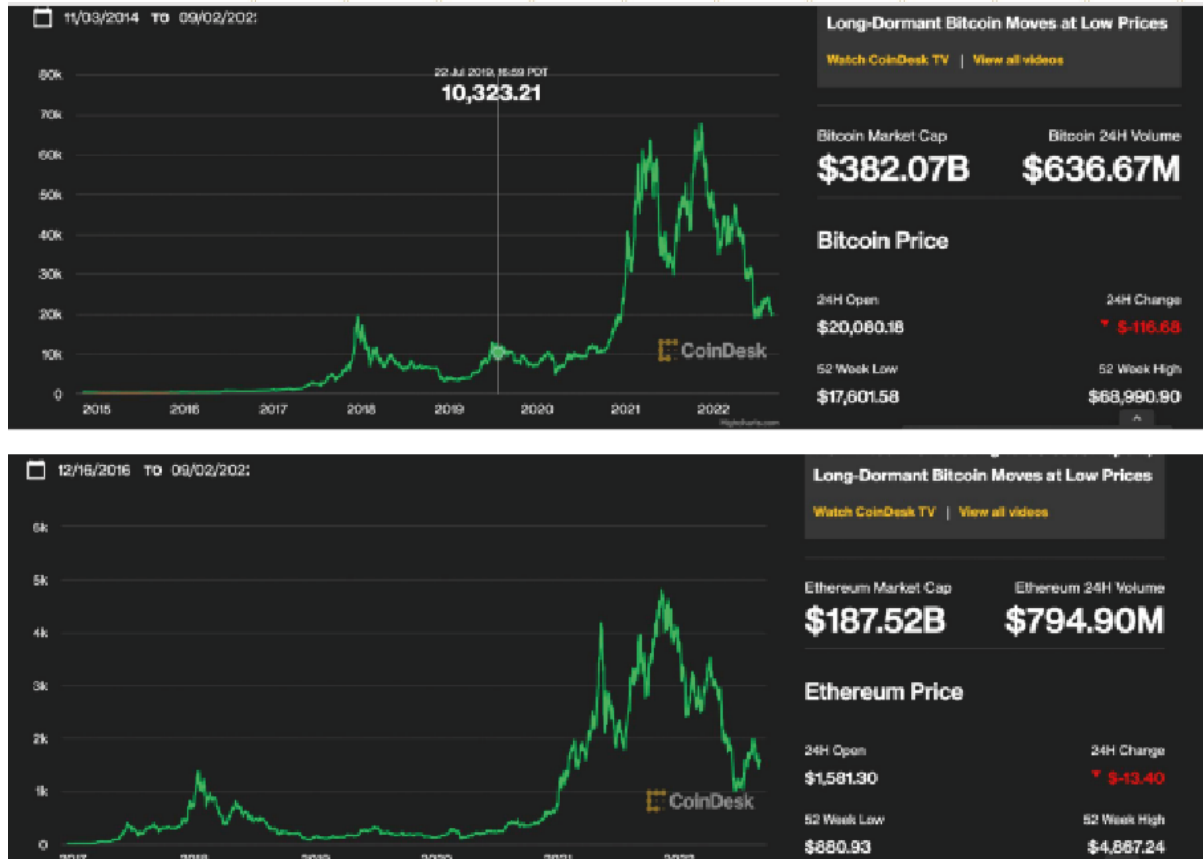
11/03/2014 TO 09/02/202

22 Jul 2019, 16:59 PDT
10,323.21

80k
70k
60k
50k
40k
30k
20k
10k
0

2015 2016 2017 2018 2019 2020 2021 2022

CoinDesk

Highcharts.com

Long-Dormant Bitcoin Moves at Low Prices

Watch CoinDesk TV | View all videos

Bitcoin Market Cap
$382.07B

Bitcoin 24H Volume
$636.67M

Bitcoin Price

24H Open
$20,080.18

24H Change
$-116.68

52 Week Low
$17,601.58

52 Week High
$68,990.90

12/16/2016 TO 09/02/202

6k
5k
4k
3k
2k
1k
0

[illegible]

CoinDesk

Long-Dormant Bitcoin Moves at Low Prices

Watch CoinDesk TV | View all videos

Ethereum Market Cap
$187.52B

Ethereum 24H Volume
$794.90M

Ethereum Price

24H Open
$1,581.30

24H Change
$-13.40

52 Week Low
$880.93

52 Week High
$4,867.24